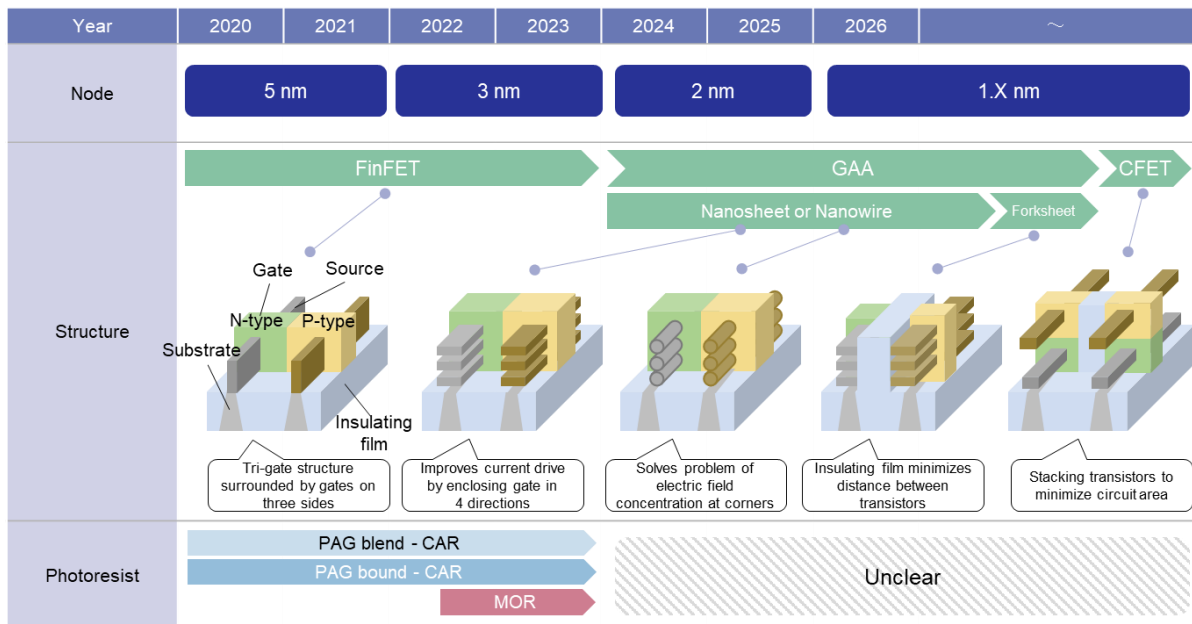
| Year | 2020 | 2021 | 2022 | 2023 | 2024 | 2025 | 2026 | ~ |
|---|---|---|---|---|---|---|---|---|

Node: 5 nm, 3 nm, 2 nm, 1.X nm

Structure

FinFET

GAA

CFET

Nanosheet or Nanowire

Forksheet

Gate

Source

N-type

P-type

Substrate

Insulating film

Tri-gate structure surrounded by gates on three sides

Improves current drive by enclosing gate in 4 directions

Solves problem of electric field concentration at corners

Insulating film minimizes distance between transistors

Stacking transistors to minimize circuit area

Photoresist

PAG blend - CAR

PAG bound - CAR

MOR

Unclear